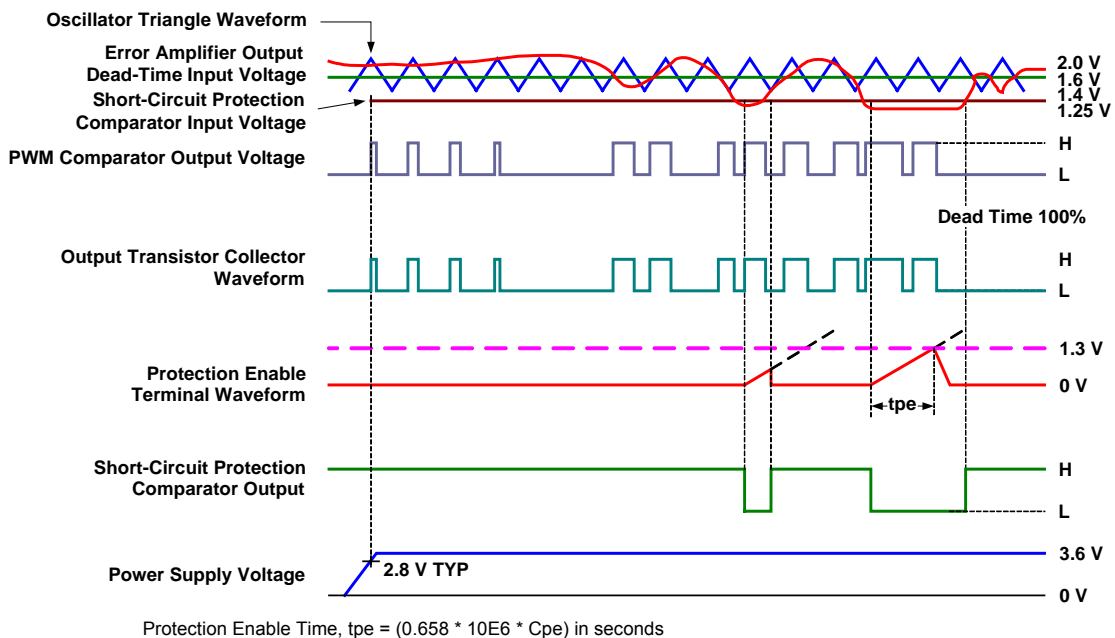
Oscillator Triangle Waveform

Error Amplifier Output

Dead-Time Input Voltage

Short-Circuit Protection Comparator Input Voltage

2.0 V
1.6 V
1.4 V
1.25 V

PWM Comparator Output Voltage

H
L

Dead Time 100%

Output Transistor Collector Waveform

H
L

1.3 V

Protection Enable Terminal Waveform

0 V

tpe

Short-Circuit Protection Comparator Output

H
L

3.6 V

Power Supply Voltage

2.8 V TYP

0 V

Protection Enable Time, tpe = (0.658 * 10E6 * Cpe) in seconds